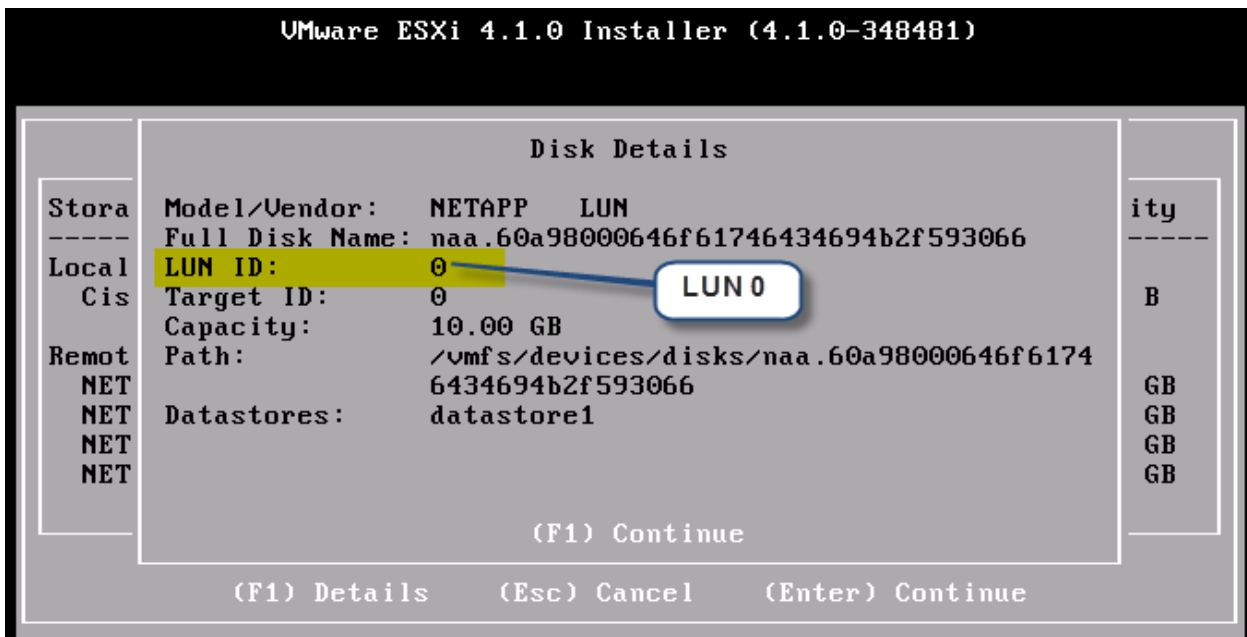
VMware ESXi 4.1.0 Installer (4.1.0-348481)

Disk Details

Stora
-----
Local
Cis

Remot
NET
NET
NET
NET

Model/Vendor: NETAPP LUN
Full Disk Name: naa.60a98000646f61746434694b2f593066
LUN ID: 0
Target ID: 0
Capacity: 10.00 GB
Path: /vmfs/devices/disks/naa.60a98000646f6174 6434694b2f593066
Datastores: datastore1

LUN 0

ity
-----
B

GB
GB
GB
GB

(F1) Continue

(F1) Details (Esc) Cancel (Enter) Continue